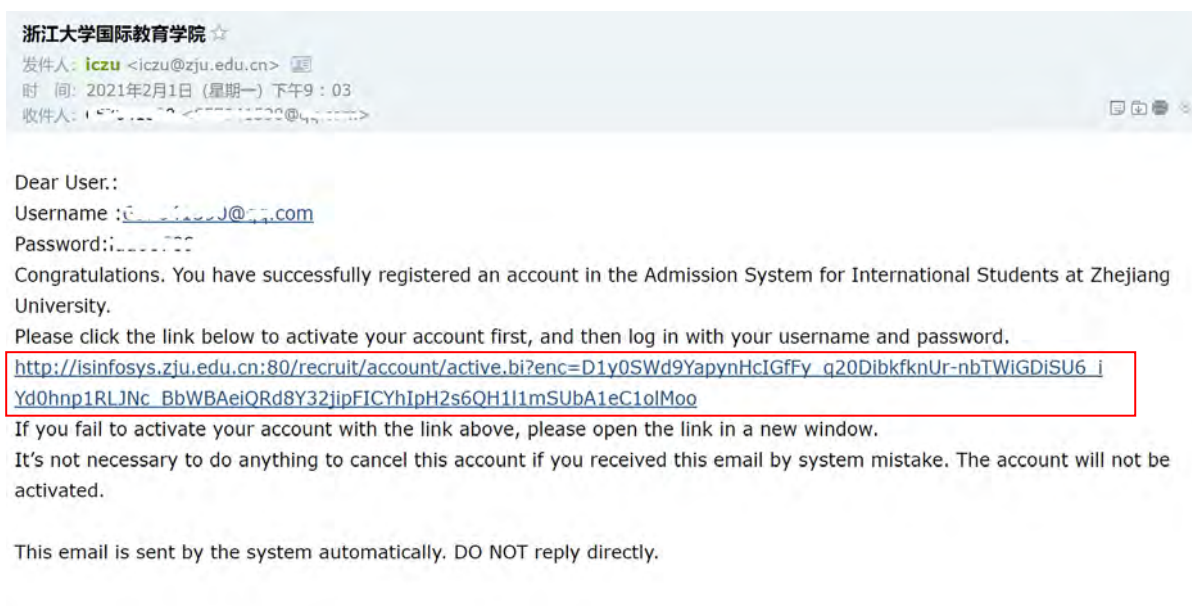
浙江大学国际教育学院 ☆
发件人: iczu <iczu@zju.edu.cn>
时 间: 2021年2月1日 (星期一) 下午9：03
收件人: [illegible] <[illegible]@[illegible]>

Dear User.:
Username :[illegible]@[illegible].com
Password:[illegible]
Congratulations. You have successfully registered an account in the Admission System for International Students at Zhejiang University.
Please click the link below to activate your account first, and then log in with your username and password.
http://isinfosys.zju.edu.cn:80/recruit/account/active.bi?enc=D1y0SWd9YapynHcIGfFy_q20DibkfknUr-nbTWiGDiSU6_iYd0hnp1RLJNc_BbWBAeiQRd8Y32jipFICYhIpH2s6QH1l1mSUbA1eC1olMoo
If you fail to activate your account with the link above, please open the link in a new window.
It’s not necessary to do anything to cancel this account if you received this email by system mistake. The account will not be activated.

This email is sent by the system automatically. DO NOT reply directly.